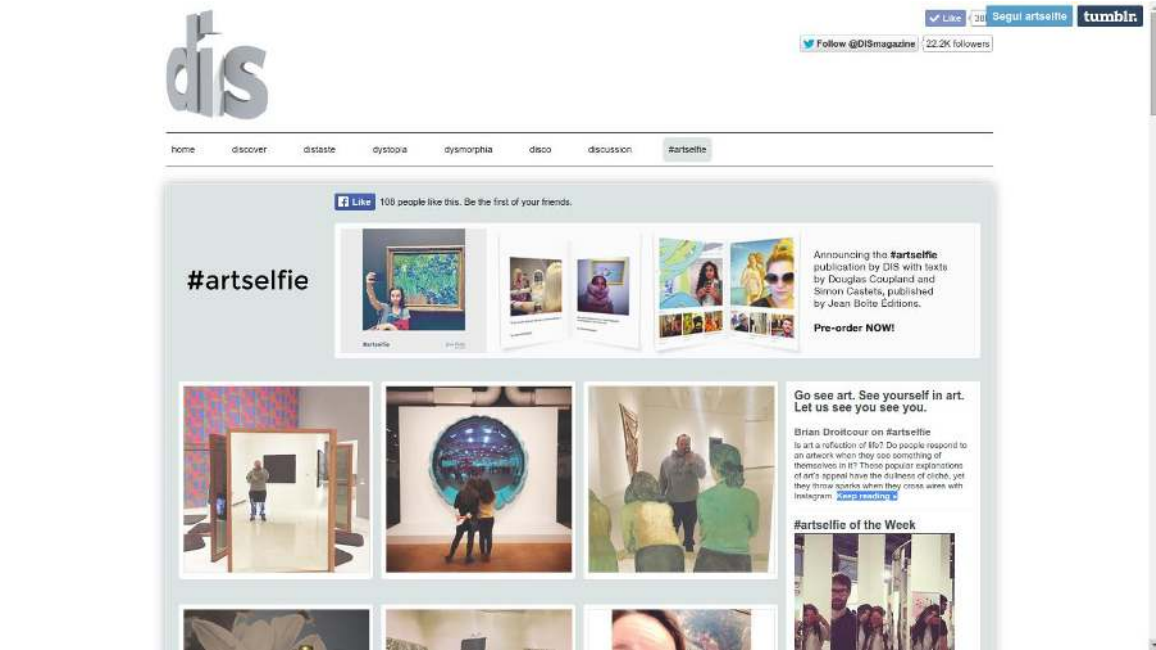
dis

Like 30 Segui artselfie tumblr.

Follow @DISmagazine 22.2K followers

home discover distaste dystopia dysmorphia disco discussion #artselfie

Like 108 people like this. Be the first of your friends.

#artselfie

#artselfie

Announcing the #artselfie publication by DIS with texts by Douglas Coupland and Simon Castets, published by Jean Boite Éditions.

Pre-order NOW!

Go see art. See yourself in art. Let us see you see you.

Brian Droitcour on #artselfie

Is art a reflection of life? Do people respond to an artwork when they see something of themselves in it? Those popular explanations of art's appeal have the dullness of cliché, yet they throw sparks when they cross wires with Instagram. Keep reading »

#artselfie of the Week